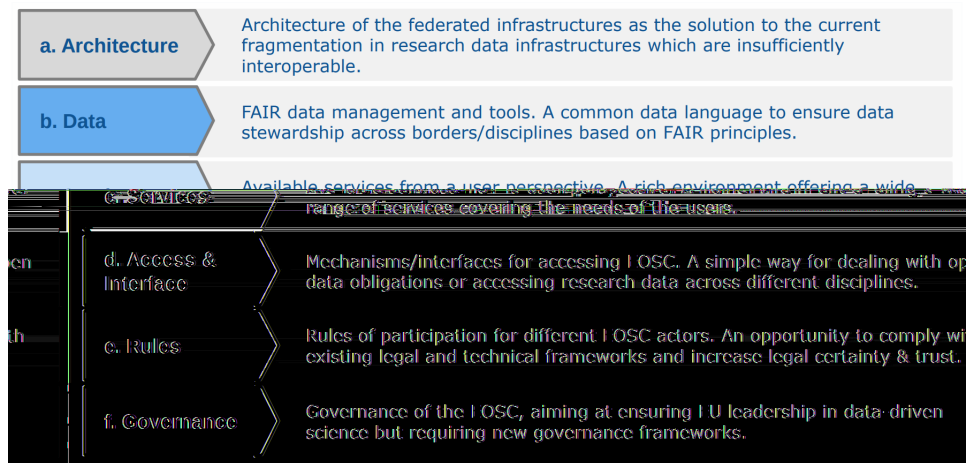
a. Architecture

Architecture of the federated infrastructures as the solution to the current fragmentation in research data infrastructures which are insufficiently interoperable.

b. Data

FAIR data management and tools. A common data language to ensure data stewardship across borders/disciplines based on FAIR principles.

c. Services

Available services from a user perspective. A rich environment offering a wide range of services covering the needs of the users.

d. Access & Interface

Mechanisms/interfaces for accessing EOSC. A simple way for dealing with op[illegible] data obligations or accessing research data across different disciplines.

e. Rules

Rules of participation for different EOSC actors. An opportunity to comply wi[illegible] existing legal and technical frameworks and increase legal certainty & trust.

f. Governance

Governance of the EOSC, aiming at ensuring EU leadership in data-driven science but requiring new governance frameworks.